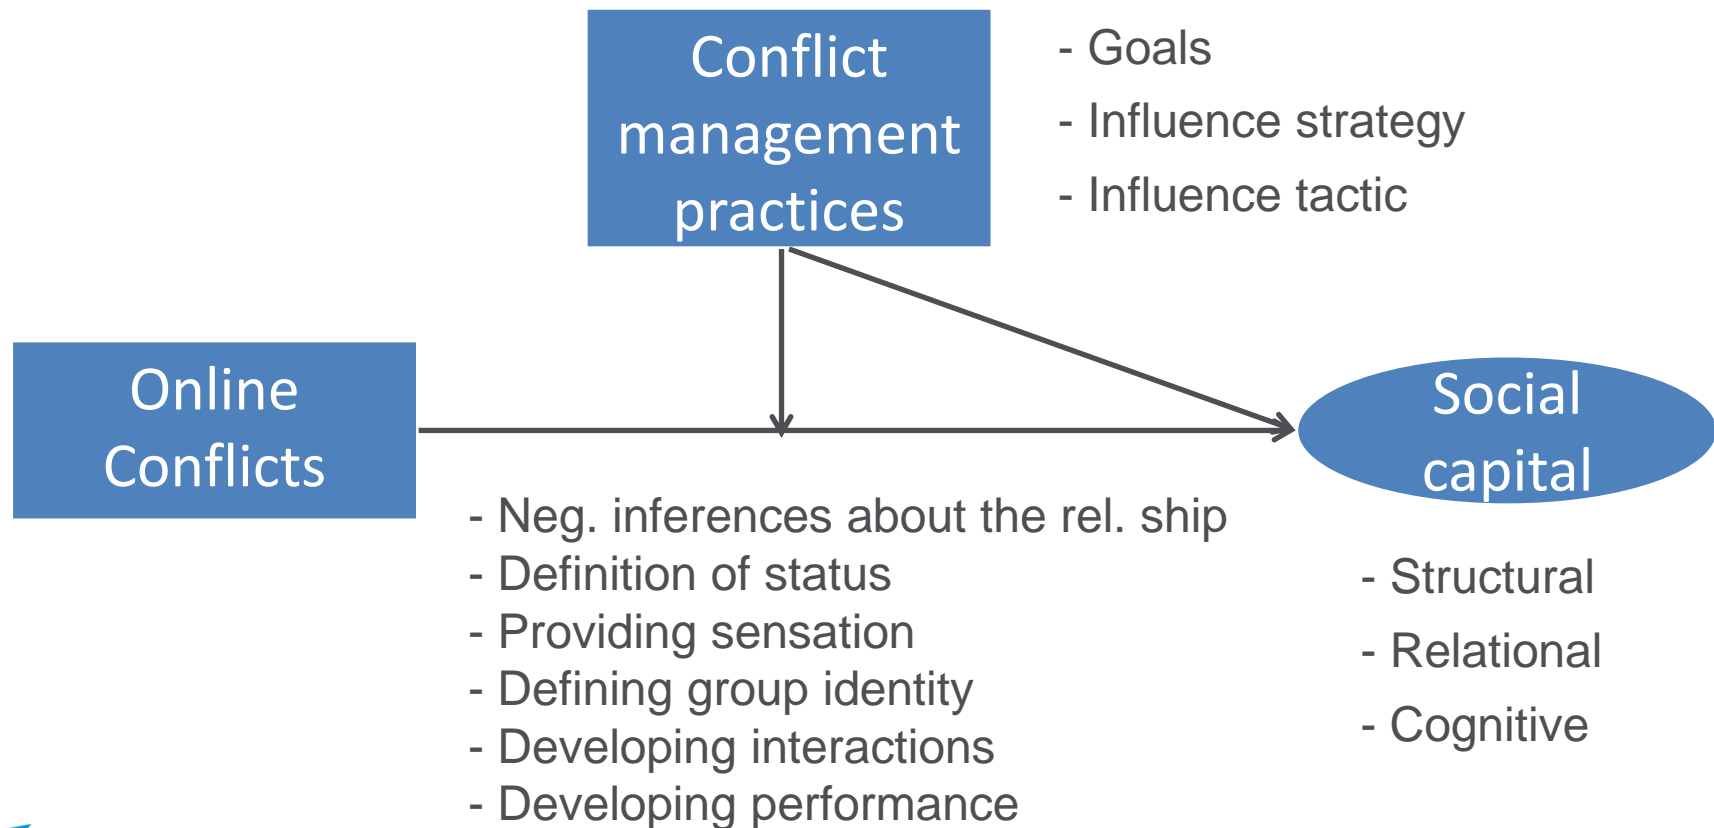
Conflict management practices

- Goals
- Influence strategy
- Influence tactic

Online Conflicts

Social capital

- Neg. inferences about the rel. ship
- Definition of status
- Providing sensation
- Defining group identity
- Developing interactions
- Developing performance

- Structural
- Relational
- Cognitive